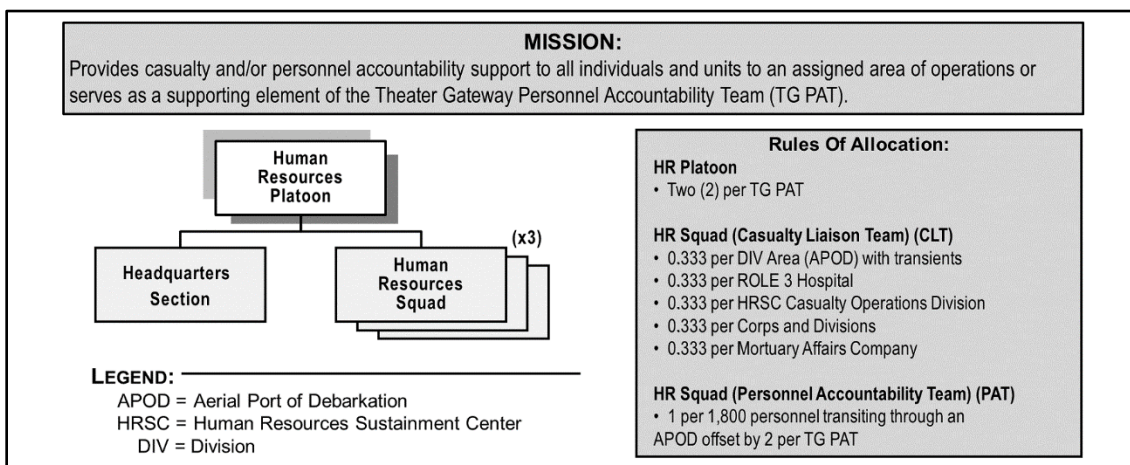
MISSION:
Provides casualty and/or personnel accountability support to all individuals and units to an assigned area of operations or serves as a supporting element of the Theater Gateway Personnel Accountability Team (TG PAT).

Human Resources Platoon

Headquarters Section

Human Resources Squad

(x3)

LEGEND:
APOD = Aerial Port of Debarkation
HRSC = Human Resources Sustainment Center
DIV = Division

Rules Of Allocation:
HR Platoon
• Two (2) per TG PAT

HR Squad (Casualty Liaison Team) (CLT)
• 0.333 per DIV Area (APOD) with transients
• 0.333 per ROLE 3 Hospital
• 0.333 per HRSC Casualty Operations Division
• 0.333 per Corps and Divisions
• 0.333 per Mortuary Affairs Company

HR Squad (Personnel Accountability Team) (PAT)
• 1 per 1,800 personnel transiting through an APOD offset by 2 per TG PAT